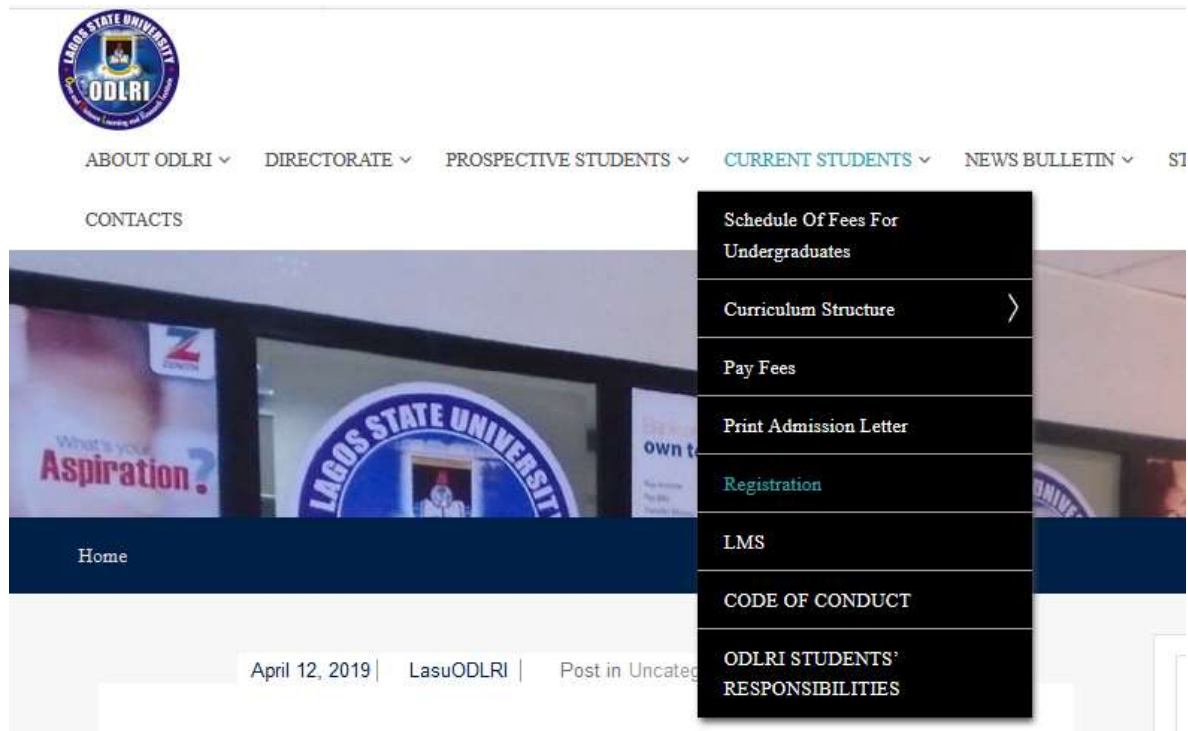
LAGOS STATE UNIVERSITY
ODLRI

ABOUT ODLRI ⌄ DIRECTORATE ⌄ PROSPECTIVE STUDENTS ⌄ CURRENT STUDENTS ⌄ NEWS BULLETIN ⌄ ST

CONTACTS

Schedule Of Fees For Undergraduates

Curriculum Structure

Pay Fees

Print Admission Letter

Registration

LMS

CODE OF CONDUCT

ODLRI STUDENTS' RESPONSIBILITIES

What's your Aspiration?

LAGOS STATE UNIVERSITY

own t

Home

April 12, 2019 | LasuODLRI | Post in Uncateg